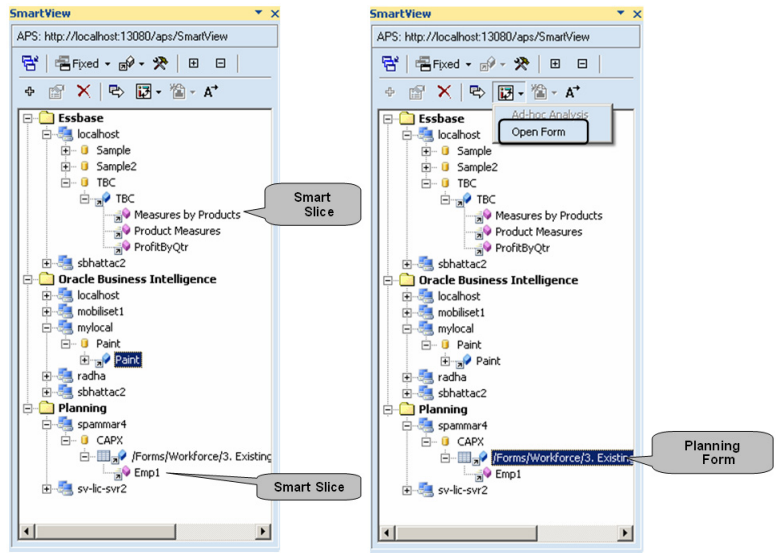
SmartView

APS: http://localhost:13080/aps/SmartView

Fixed

Essbase
localhost
Sample
Sample2
TBC
TBC
Measures by Products
Product Measures
ProfitByQtr
sbhattac2
Oracle Business Intelligence
localhost
mobiliset1
mylocal
Paint
Paint
radha
sbhattac2
Planning
spammar4
CAPX
/Forms/Workforce/3. Existing
Emp1
sv-lic-svr2

Smart Slice

Smart Slice

SmartView

APS: http://localhost:13080/aps/SmartView

Fixed

Ad-hoc Analysis
Open Form

Essbase
localhost
Sample
Sample2
TBC
TBC
Measures by Products
Product Measures
ProfitByQtr
sbhattac2
Oracle Business Intelligence
localhost
mobiliset1
mylocal
Paint
Paint
radha
sbhattac2
Planning
spammar4
CAPX
/Forms/Workforce/3. Existin
Emp1
sv-lic-svr2

Planning Form